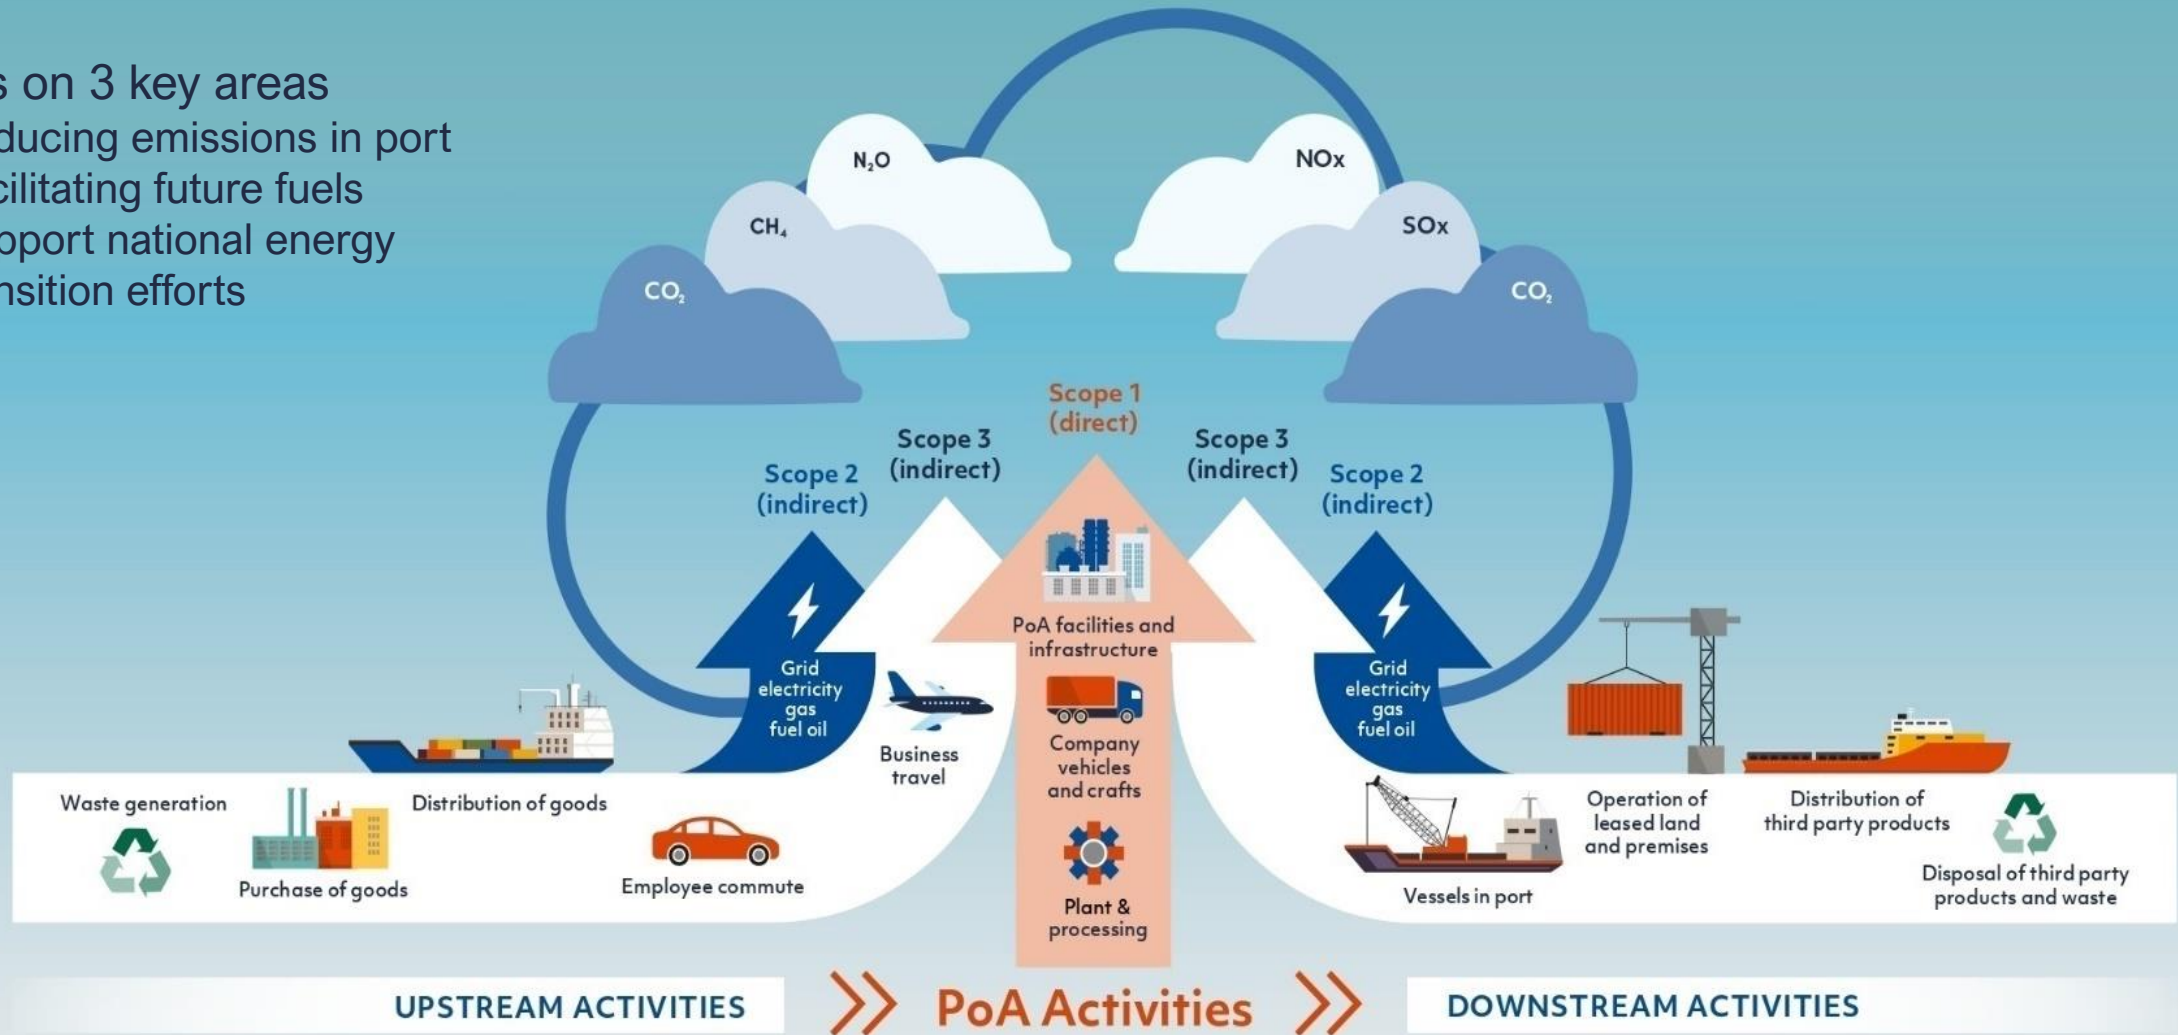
s on 3 key areas
ducing emissions in port
cilitating future fuels
pport national energy
nsition efforts

$N_2O$

$CH_4$

$CO_2$

NOx

SOx

$CO_2$

Scope 1 (direct)

Scope 3 (indirect)

Scope 3 (indirect)

Scope 2 (indirect)

Scope 2 (indirect)

Grid electricity gas fuel oil

PoA facilities and infrastructure

Grid electricity gas fuel oil

Business travel

Company vehicles and crafts

Plant & processing

Waste generation

Purchase of goods

Distribution of goods

Employee commute

Vessels in port

Operation of leased land and premises

Distribution of third party products

Disposal of third party products and waste

UPSTREAM ACTIVITIES

PoA Activities

DOWNSTREAM ACTIVITIES